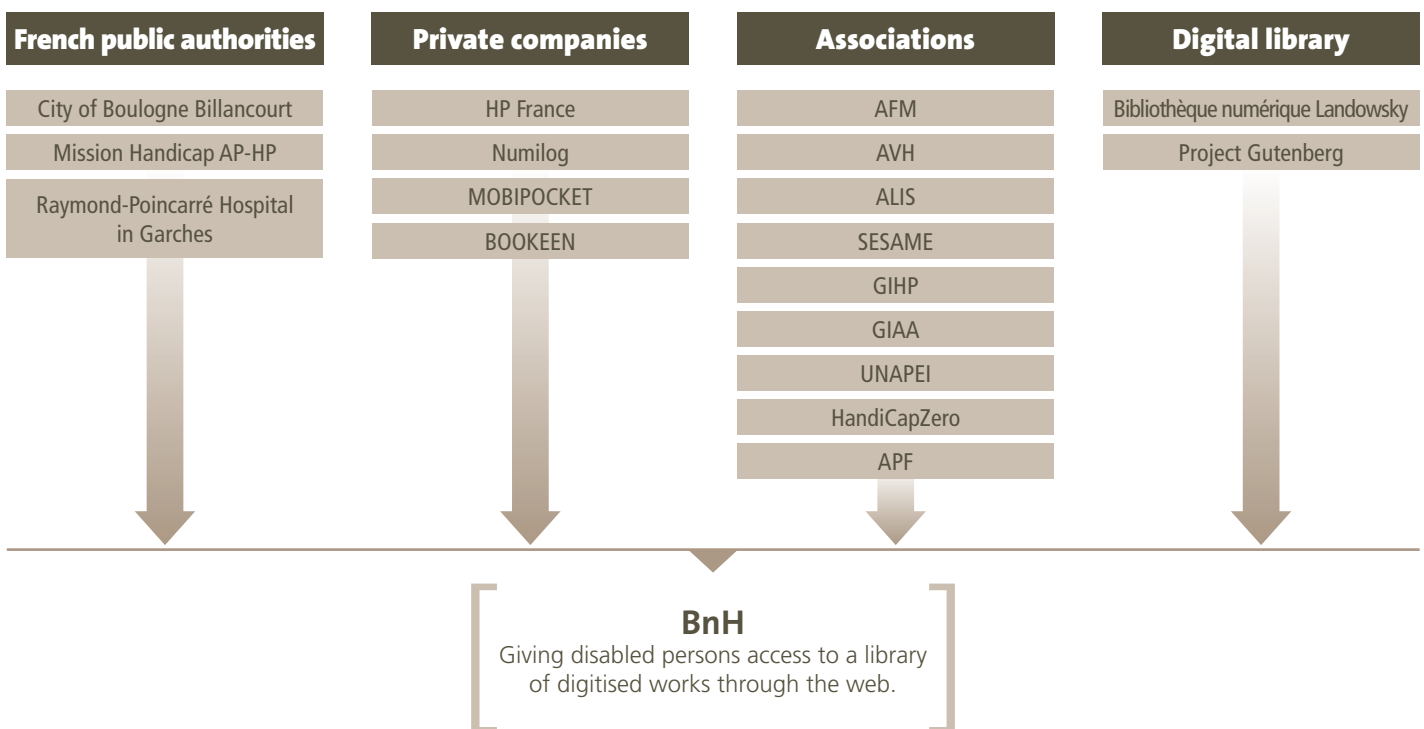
French public authorities

City of Boulogne Billancourt

Mission Handicap AP-HP

Raymond-Poincarré Hospital in Garches

Private companies

HP France

Numilog

MOBIPOCKET

BOOKEEN

Associations

AFM

AVH

ALIS

SESAME

GIHP

GIAA

UNAPEI

HandiCapZero

APF

Digital library

Bibliothèque numérique Landowsky

Project Gutenberg

BnH

Giving disabled persons access to a library of digitised works through the web.